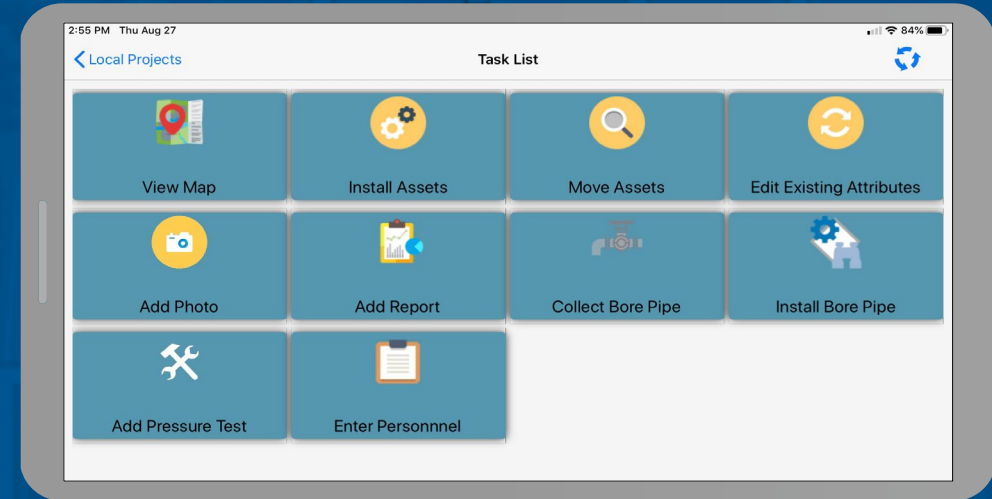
2:55 PM Thu Aug 27

84%

Local Projects

Task List

View Map

Install Assets

Move Assets

Edit Existing Attributes

Add Photo

Add Report

Collect Bore Pipe

Install Bore Pipe

Add Pressure Test

Enter Personnel